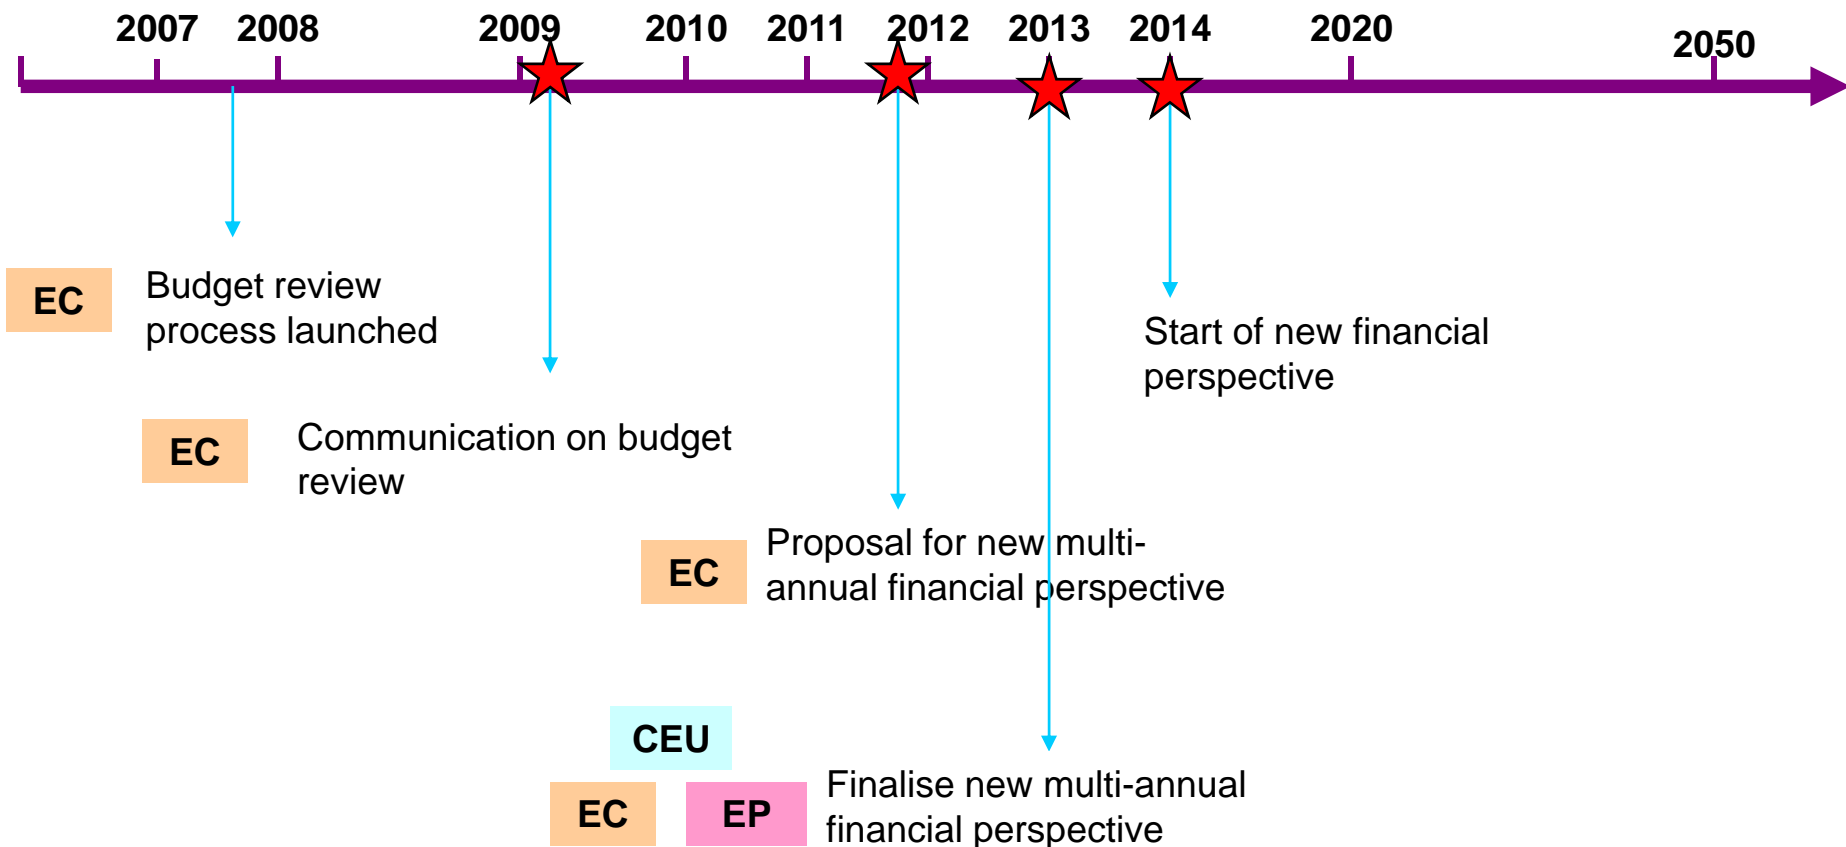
2007 2008 2009 2010 2011 2012 2013 2014 2020 2050

EC Budget review process launched

EC Communication on budget review

Start of new financial perspective

EC Proposal for new multi-annual financial perspective

CEU

EC EP Finalise new multi-annual financial perspective